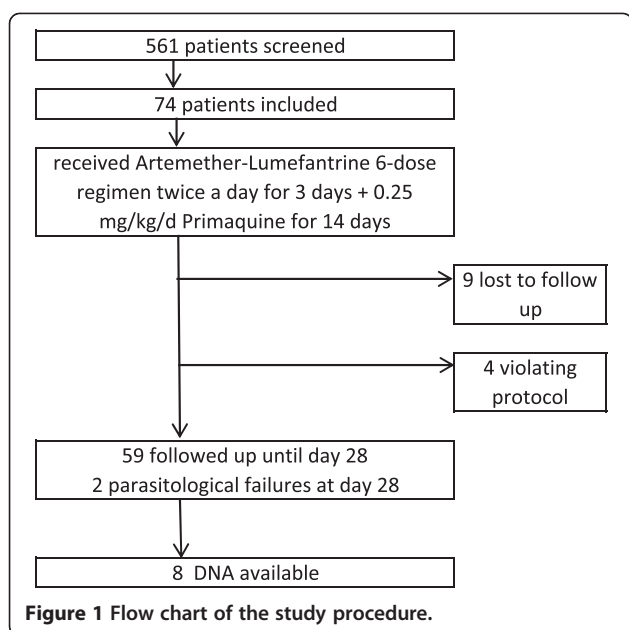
561 patients screened

74 patients included

received Artemether-Lumefantrine 6-dose regimen twice a day for 3 days + 0.25 mg/kg/d Primaquine for 14 days

9 lost to follow up

4 violating protocol

59 followed up until day 28
2 parasitological failures at day 28

8 DNA available

Figure 1 Flow chart of the study procedure.